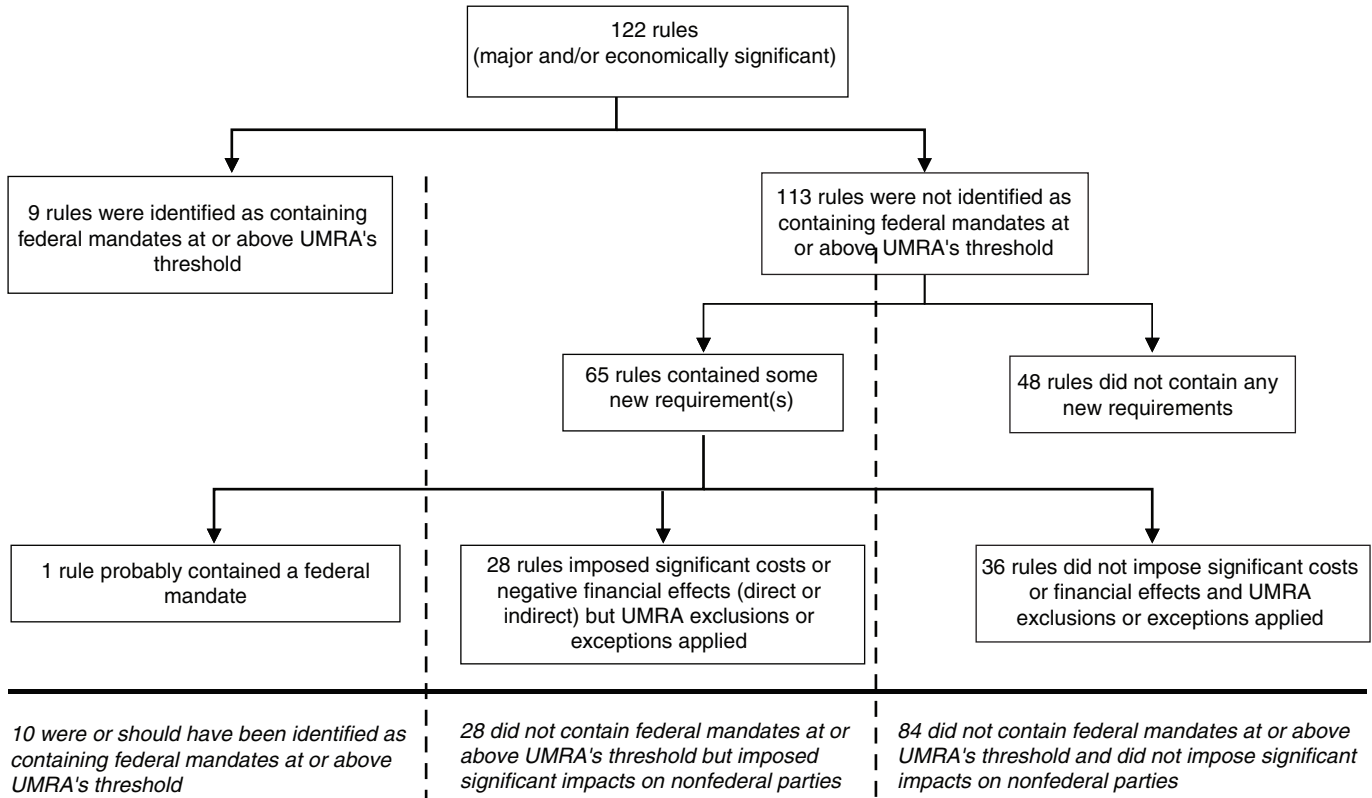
122 rules
(major and/or economically significant)

9 rules were identified as containing federal mandates at or above UMRA's threshold

113 rules were not identified as containing federal mandates at or above UMRA's threshold

65 rules contained some new requirement(s)

48 rules did not contain any new requirements

1 rule probably contained a federal mandate

28 rules imposed significant costs or negative financial effects (direct or indirect) but UMRA exclusions or exceptions applied

36 rules did not impose significant costs or financial effects and UMRA exclusions or exceptions applied

10 were or should have been identified as containing federal mandates at or above UMRA's threshold

28 did not contain federal mandates at or above UMRA's threshold but imposed significant impacts on nonfederal parties

84 did not contain federal mandates at or above UMRA's threshold and did not impose significant impacts on nonfederal parties